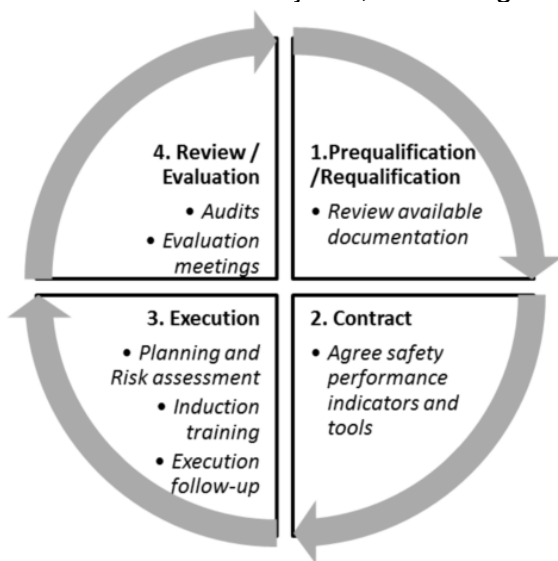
4. Review / Evaluation

• Audits

• Evaluation meetings

1.Prequalification /Requalification

• Review available documentation

3. Execution

• Planning and Risk assessment

• Induction training

• Execution follow-up

2. Contract

• Agree safety performance indicators and tools